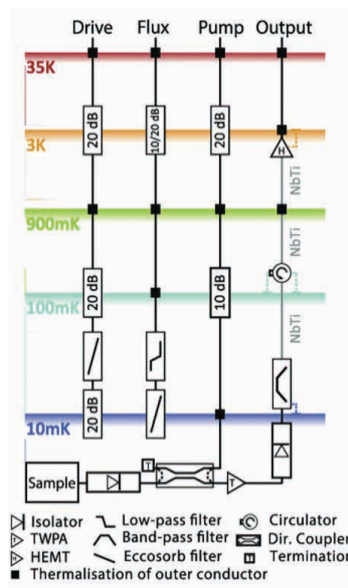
Drive Flux Pump Output

35K

3K

900mK

100mK

10mK

20 dB

10/20 dB

20 dB

H

NbTi

NbTi

NbTi

20 dB

10 dB

20 dB

T

T

Sample

Isolator
TWPA
HEMT
Low-pass filter
Band-pass filter
Eccosorb filter
Circulator
Dir. Coupler
Termination
Thermalisation of outer conductor